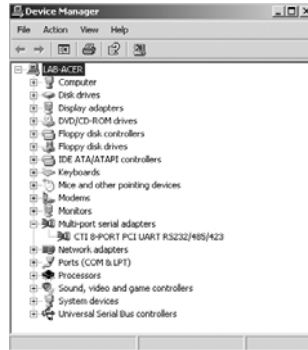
Device Manager
File Action View Help
LAB-ACER
Computer
Disk drives
Display adapters
DVD/CD-ROM drives
Floppy disk controllers
Floppy disk drives
IDE ATA/ATAPI controllers
Keyboards
Mice and other pointing devices
Modems
Monitors
Multi-port serial adapters
CTI 8-PORT PCI UART RS232/485/423
Network adapters
Ports (COM & LPT)
Processors
Sound, video and game controllers
System devices
Universal Serial Bus controllers